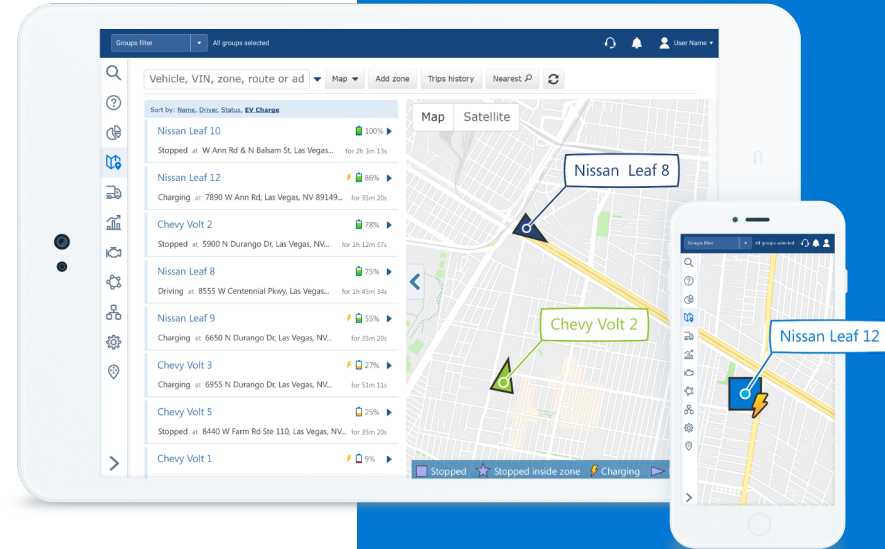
Groups filter
All groups selected
User Name

Vehicle, VIN, zone, route or ad
Map
Add zone
Trips history
Nearest

Sort by: Name, Driver, Status, EV Charge

Nissan Leaf 10 100%
Stopped at W Ann Rd & N Balsam St, Las Vegas... for 2h 3m 13s

Nissan Leaf 12 86%
Charging at 7890 W Ann Rd, Las Vegas, NV 89149... for 35m 20s

Chevy Volt 2 78%
Stopped at 5900 N Durango Dr, Las Vegas, NV... for 1h 12m 57s

Nissan Leaf 8 75%
Driving at 8555 W Centennial Pkwy, Las Vegas... for 1h 45m 34s

Nissan Leaf 9 55%
Charging at 6650 N Durango Dr, Las Vegas, NV... for 35m 20s

Chevy Volt 3 27%
Charging at 6955 N Durango Dr, Las Vegas, NV... for 51m 11s

Chevy Volt 5 25%
Stopped at 8440 W Farm Rd Ste 110, Las Vegas, NV... for 35m 20s

Chevy Volt 1 9%

Map
Satellite
Nissan Leaf 8
Chevy Volt 2
Stopped
Stopped inside zone
Charging

Groups filter
All groups selected
Nissan Leaf 12